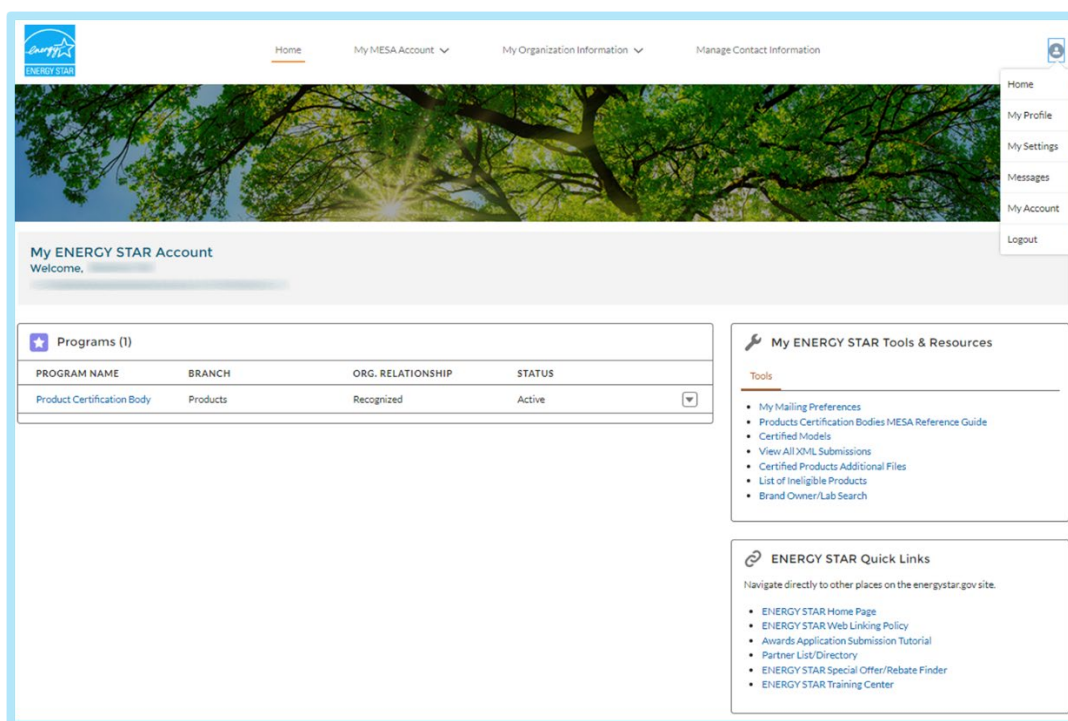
energy ENERGY STAR

Home My MESA Account My Organization Information Manage Contact Information

Home
My Profile
My Settings
Messages
My Account
Logout

My ENERGY STAR Account
Welcome, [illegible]
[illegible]

Programs (1)

| PROGRAM NAME | BRANCH | ORG. RELATIONSHIP | STATUS |
|---|---|---|---|
| Product Certification Body | Products | Recognized | Active |

My ENERGY STAR Tools & Resources

Tools

- My Mailing Preferences
- Products Certification Bodies MESA Reference Guide
- Certified Models
- View All XML Submissions
- Certified Products Additional Files
- List of Ineligible Products
- Brand Owner/Lab Search

ENERGY STAR Quick Links

Navigate directly to other places on the energystar.gov site.

- ENERGY STAR Home Page
- ENERGY STAR Web Linking Policy
- Awards Application Submission Tutorial
- Partner List/Directory
- ENERGY STAR Special Offer/Rebate Finder
- ENERGY STAR Training Center